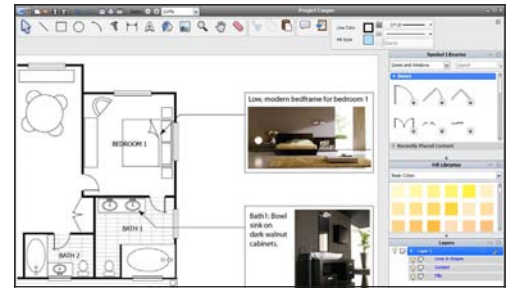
Project Carpe
Line Color
Fill Style
Symbol Libraries
Doors and Windows
Doors
Recently Placed Content
Fill Libraries
Basic Colors
Layers
Layer 1
Lines & Shapes
Content
Fills
Low, modern bedframe for bedroom 1
BEDROOM 1
Bath1: Bowl sink on dark walnut cabinets.
BATH 1
BATH 2